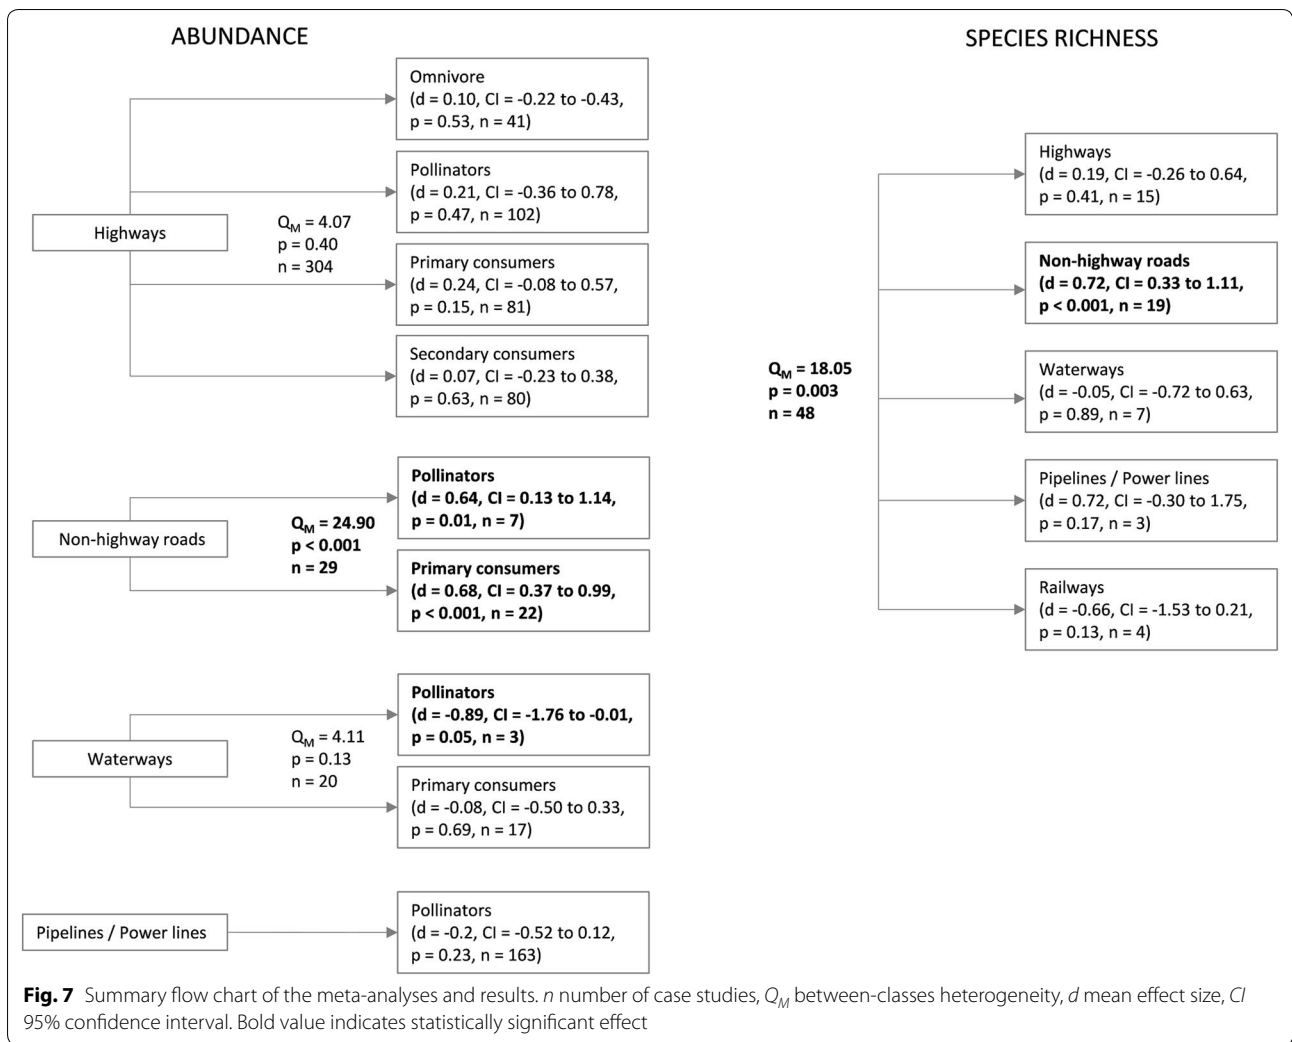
ABUNDANCE

Highways

$Q_M$ = 4.07
p = 0.40
n = 304

Omnivore
(d = 0.10, CI = -0.22 to -0.43, p = 0.53, n = 41)

Pollinators
(d = 0.21, CI = -0.36 to 0.78, p = 0.47, n = 102)

Primary consumers
(d = 0.24, CI = -0.08 to 0.57, p = 0.15, n = 81)

Secondary consumers
(d = 0.07, CI = -0.23 to 0.38, p = 0.63, n = 80)

Non-highway roads

**$Q_M$ = 24.90**
**p < 0.001**
**n = 29**

**Pollinators**
**(d = 0.64, CI = 0.13 to 1.14, p = 0.01, n = 7)**

**Primary consumers**
**(d = 0.68, CI = 0.37 to 0.99, p < 0.001, n = 22)**

Waterways

$Q_M$ = 4.11
p = 0.13
n = 20

**Pollinators**
**(d = -0.89, CI = -1.76 to -0.01, p = 0.05, n = 3)**

Primary consumers
(d = -0.08, CI = -0.50 to 0.33, p = 0.69, n = 17)

Pipelines / Power lines

Pollinators
(d = -0.2, CI = -0.52 to 0.12, p = 0.23, n = 163)

SPECIES RICHNESS

**$Q_M$ = 18.05**
**p = 0.003**
**n = 48**

Highways
(d = 0.19, CI = -0.26 to 0.64, p = 0.41, n = 15)

**Non-highway roads**
**(d = 0.72, CI = 0.33 to 1.11, p < 0.001, n = 19)**

Waterways
(d = -0.05, CI = -0.72 to 0.63, p = 0.89, n = 7)

Pipelines / Power lines
(d = 0.72, CI = -0.30 to 1.75, p = 0.17, n = 3)

Railways
(d = -0.66, CI = -1.53 to 0.21, p = 0.13, n = 4)

**Fig. 7** Summary flow chart of the meta-analyses and results. *n* number of case studies, $Q_M$ between-classes heterogeneity, *d* mean effect size, *CI* 95% confidence interval. Bold value indicates statistically significant effect